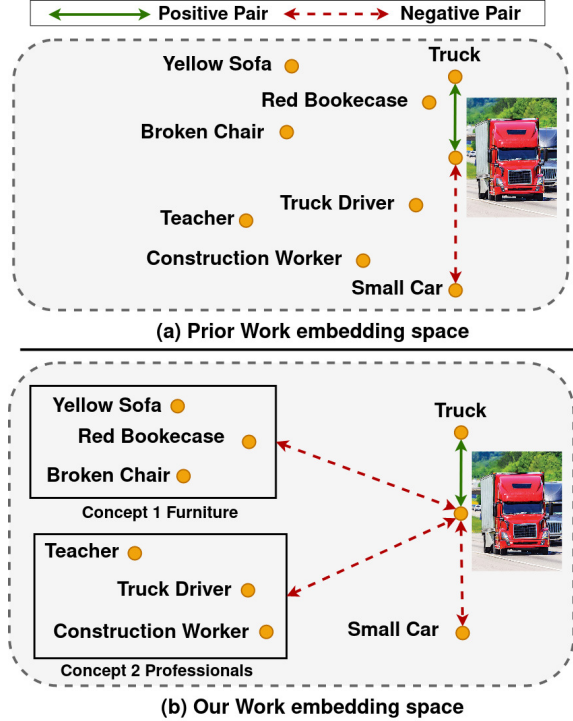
Positive Pair Negative Pair

Yellow Sofa
Truck
Red Bookecase
Broken Chair
Truck Driver
Teacher
Construction Worker
Small Car

(a) Prior Work embedding space

Yellow Sofa
Red Bookecase
Broken Chair
Concept 1 Furniture
Truck
Teacher
Truck Driver
Construction Worker
Concept 2 Professionals
Small Car

(b) Our Work embedding space